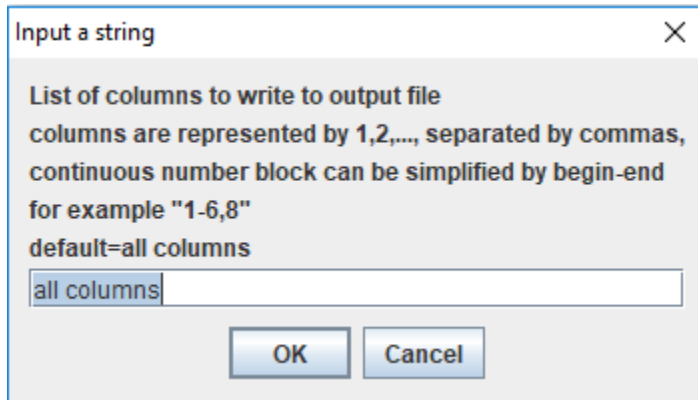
Input a string

List of columns to write to output file
columns are represented by 1,2,..., separated by commas,
continuous number block can be simplified by begin-end
for example "1-6,8"
default=all columns

all columns

OK
Cancel